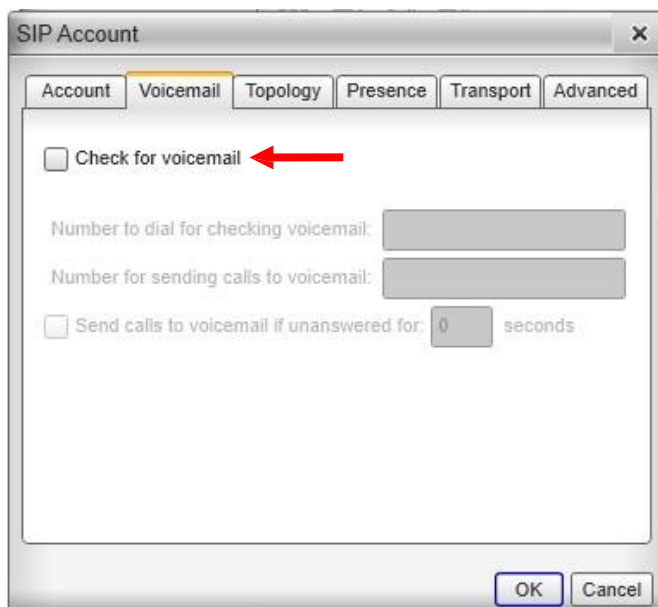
SIP Account ×

Account | Voicemail | Topology | Presence | Transport | Advanced

Check for voicemail

Number to dial for checking voicemail:

Number for sending calls to voicemail:

Send calls to voicemail if unanswered for: 0 seconds

OK Cancel